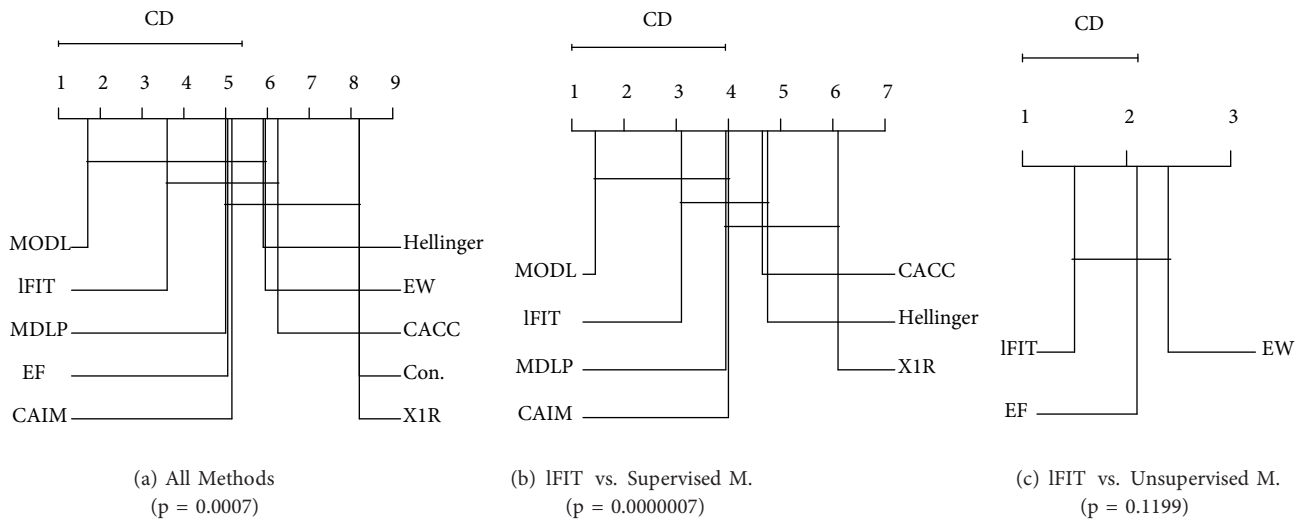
CD

1 2 3 4 5 6 7 8 9

MODL
lFIT
MDLP
EF
CAIM

Hellinger
EW
CACC
Con.
X1R

(a) All Methods
(p = 0.0007)

CD

1 2 3 4 5 6 7

MODL
lFIT
MDLP
CAIM

CACC
Hellinger
X1R

(b) lFIT vs. Supervised M.
(p = 0.0000007)

CD

1 2 3

lFIT
EF

EW

(c) lFIT vs. Unsupervised M.
(p = 0.1199)